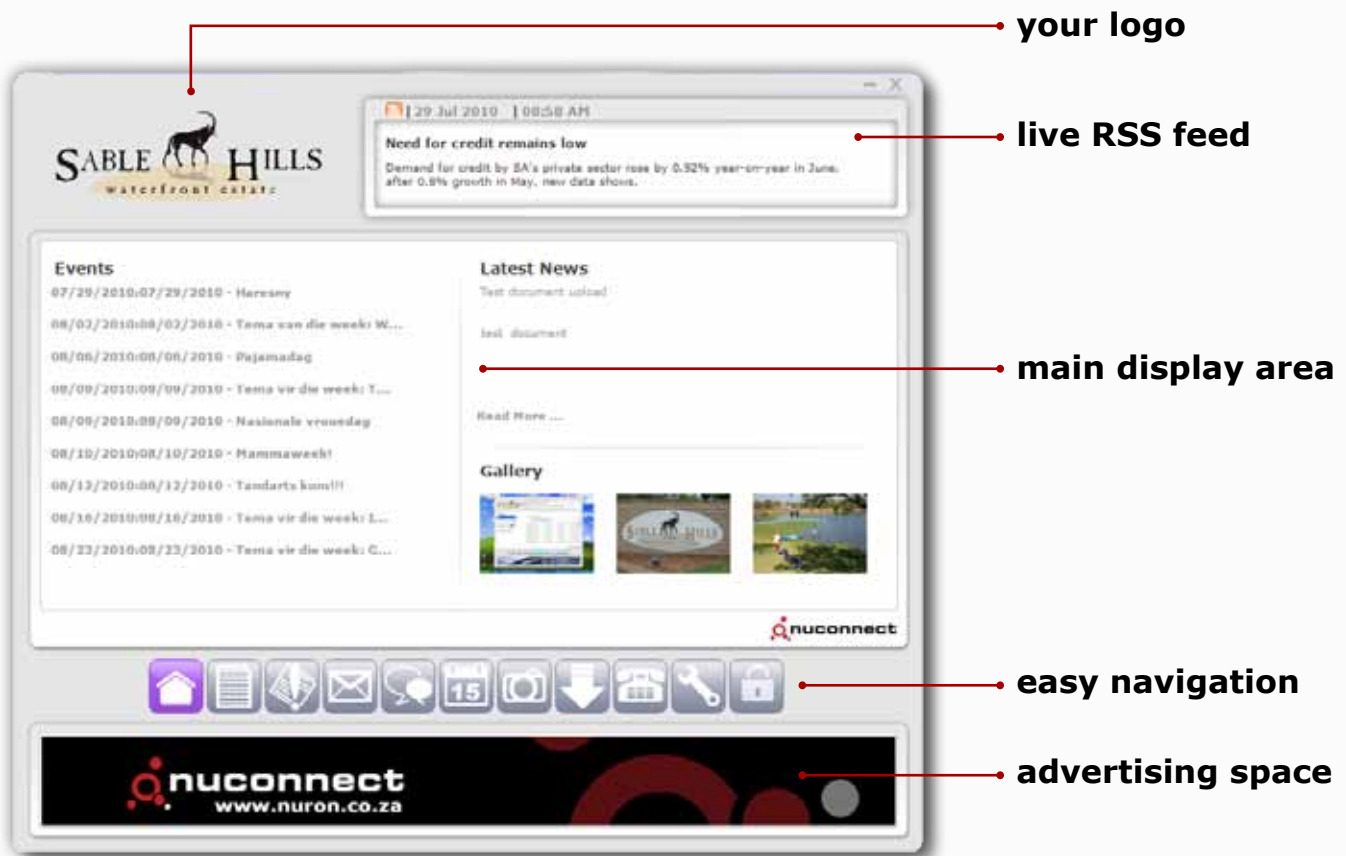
your logo

live RSS feed

main display area

easy navigation

advertising space

SABLE HILLS
waterfront estate

| 29 Jul 2010 | 08:58 AM

Need for credit remains low

Demand for credit by SA's private sector rose by 0.92% year-on-year in June, after 0.9% growth in May, new data shows.

Events

07/29/2010:07/29/2010 - Haresny

08/02/2010:08/02/2010 - Tema van die week: W...

08/06/2010:08/06/2010 - Pajamadag

08/09/2010:08/09/2010 - Tema vir die week: T...

08/09/2010:08/09/2010 - Nasionale vrouedag

08/10/2010:08/10/2010 - Mammaweek!

08/12/2010:08/12/2010 - Tandarts kom!!!

08/16/2010:08/16/2010 - Tema vir die week: L...

08/23/2010:08/23/2010 - Tema vir die week: C...

Latest News

Test document upload

Test document

Read More ....

Gallery

nuconnect

15

nuconnect
www.nuron.co.za